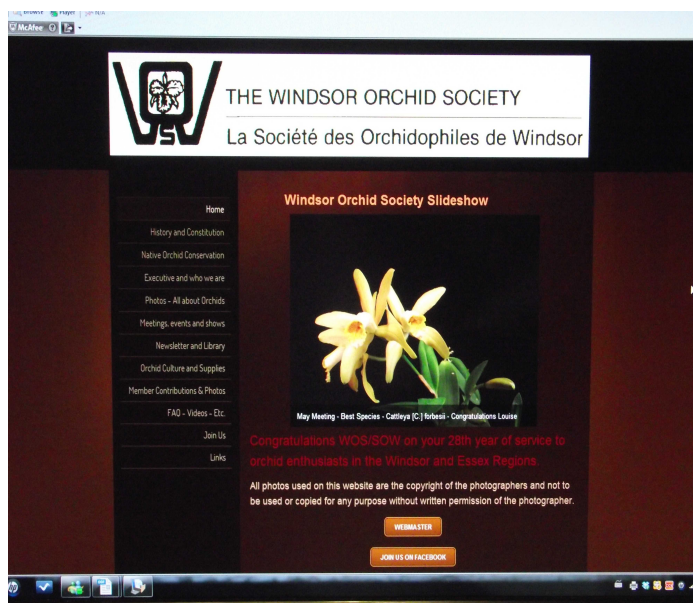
McAfee

WOSW

THE WINDSOR ORCHID SOCIETY
La Société des Orchidophiles de Windsor

Home
History and Constitution
Native Orchid Conservation
Executive and who we are
Photos - All about Orchids
Meetings, events and shows
Newsletter and Library
Orchid Culture and Supplies
Member Contributions & Photos
FAQ - Videos - Etc.
Join Us
Links

Windsor Orchid Society Slideshow

May Meeting - Best Species - Cattleya [C.] forbesii - Congratulations Louise

Congratulations WOS/SOW on your 28th year of service to orchid enthusiasts in the Windsor and Essex Regions.

All photos used on this website are the copyright of the photographers and not to be used or copied for any purpose without written permission of the photographer.

WEBMASTER

JOIN US ON FACEBOOK